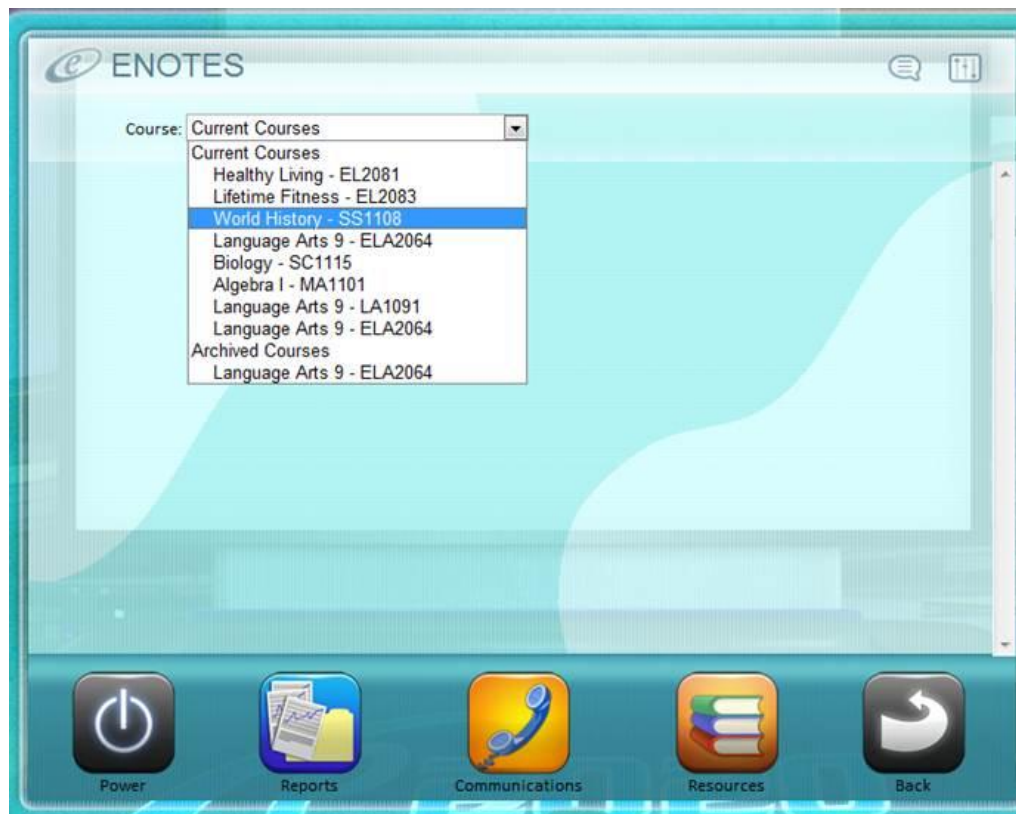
ENOTES

Course: Current Courses

Current Courses
Healthy Living - EL2081
Lifetime Fitness - EL2083
World History - SS1108
Language Arts 9 - ELA2064
Biology - SC1115
Algebra I - MA1101
Language Arts 9 - LA1091
Language Arts 9 - ELA2064
Archived Courses
Language Arts 9 - ELA2064

Power
Reports
Communications
Resources
Back